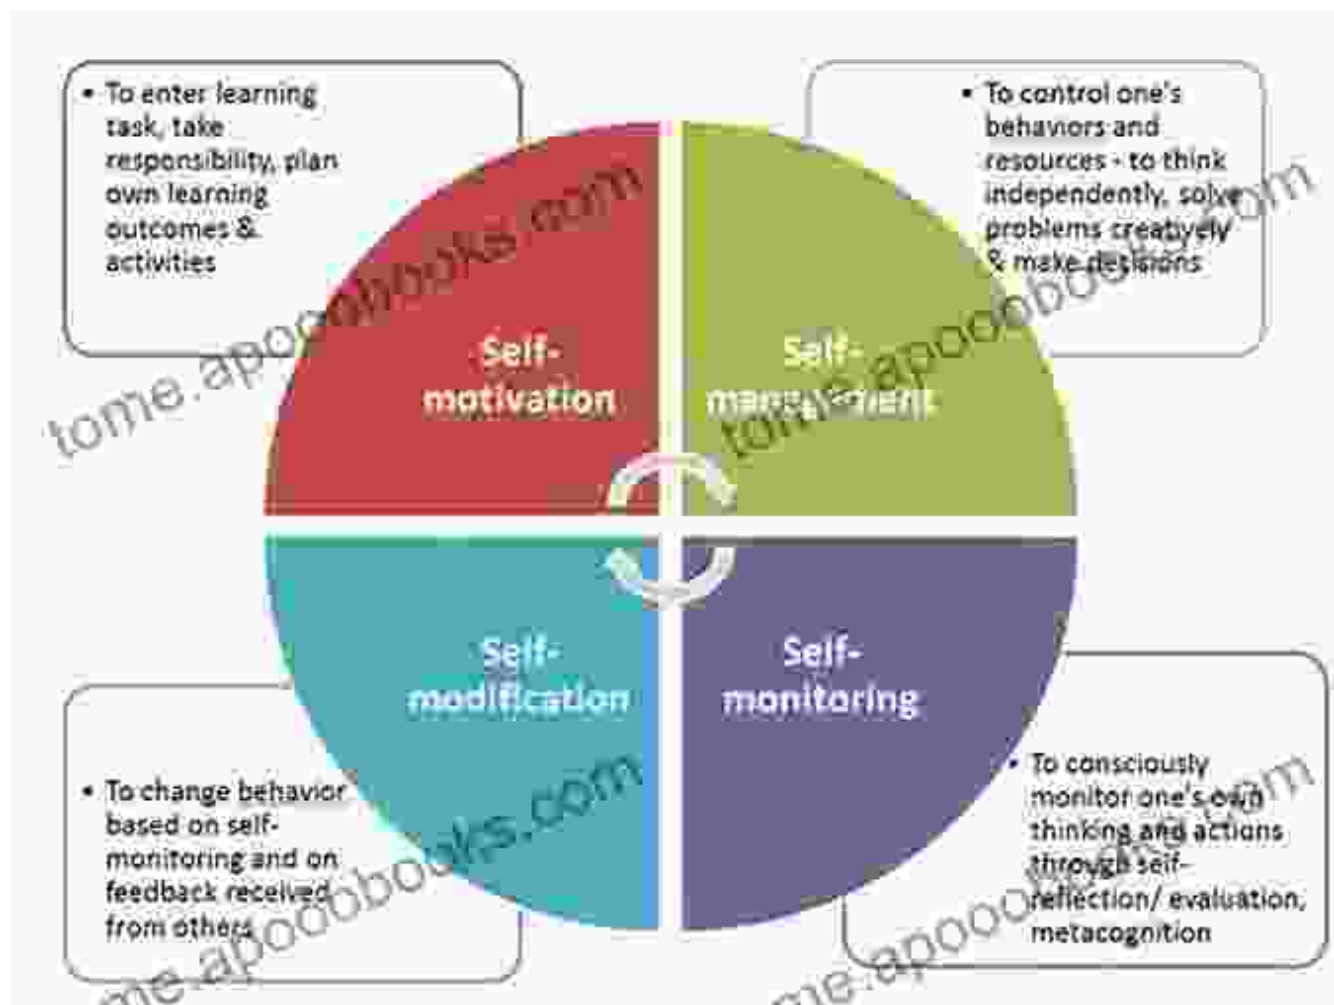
• To enter learning task, take responsibility, plan own learning outcomes & activities

• To control one's behaviors and resources - to think independently, solve problems creatively & make decisions

Self-motivation

Self-management

Self-modification

Self-monitoring

• To change behavior based on self-monitoring and on feedback received from others

• To consciously monitor one's own thinking and actions through self-reflection/ evaluation, metacognition

tome.apooobooks.com

tome.apooobooks.com

tome.apooobooks.com

tome.apooobooks.com